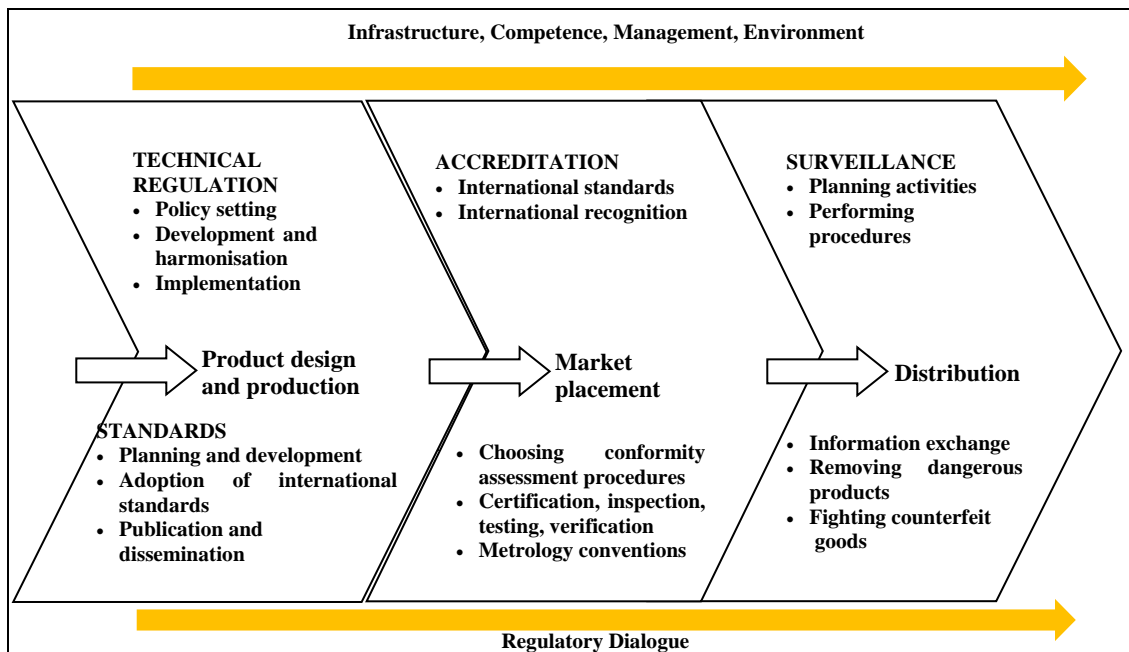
Infrastructure, Competence, Management, Environment

TECHNICAL REGULATION
- Policy setting
- Development and harmonisation
- Implementation

Product design and production

STANDARDS
- Planning and development
- Adoption of international standards
- Publication and dissemination

ACCREDITATION
- International standards
- International recognition

Market placement

- Choosing conformity assessment procedures
- Certification, inspection, testing, verification
- Metrology conventions

SURVEILLANCE
- Planning activities
- Performing procedures

Distribution

- Information exchange
- Removing dangerous products
- Fighting counterfeit goods

Regulatory Dialogue